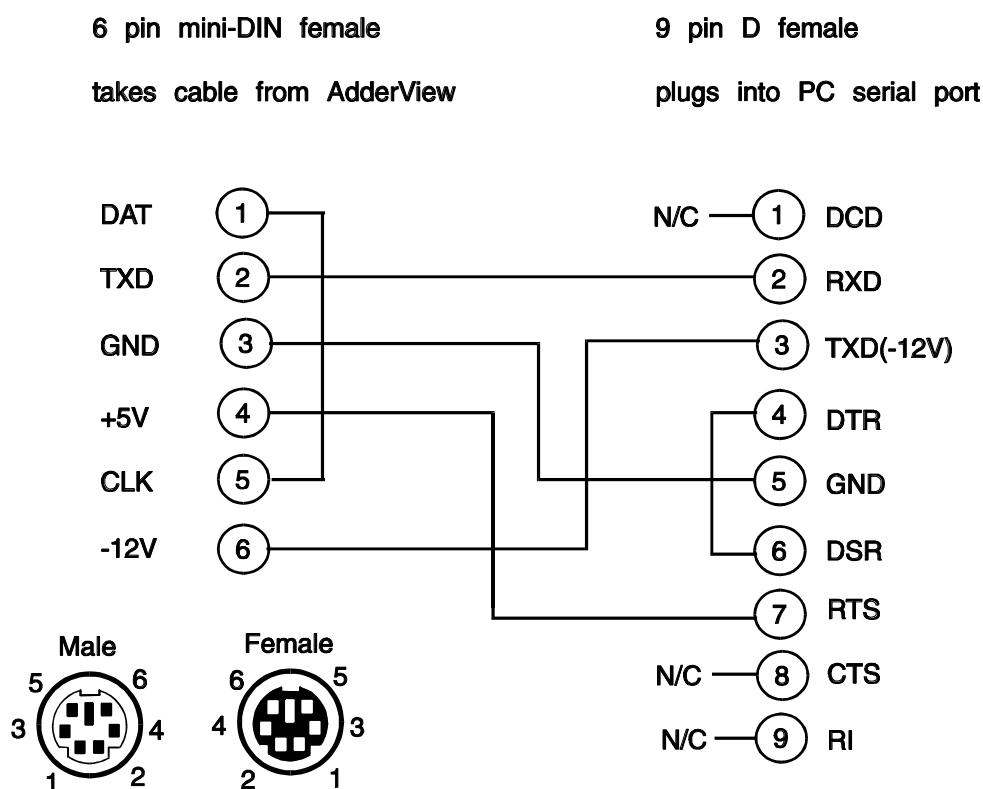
6 pin mini-DIN female

takes cable from AdderView

9 pin D female

plugs into PC serial port

DAT 1
TXD 2
GND 3
+5V 4
CLK 5
-12V 6

N/C 1 DCD
2 RXD
3 TXD(-12V)
4 DTR
5 GND
6 DSR
7 RTS
N/C 8 CTS
N/C 9 RI

Male
5 6
3 4
1 2

Female
6 5
4 3
2 1